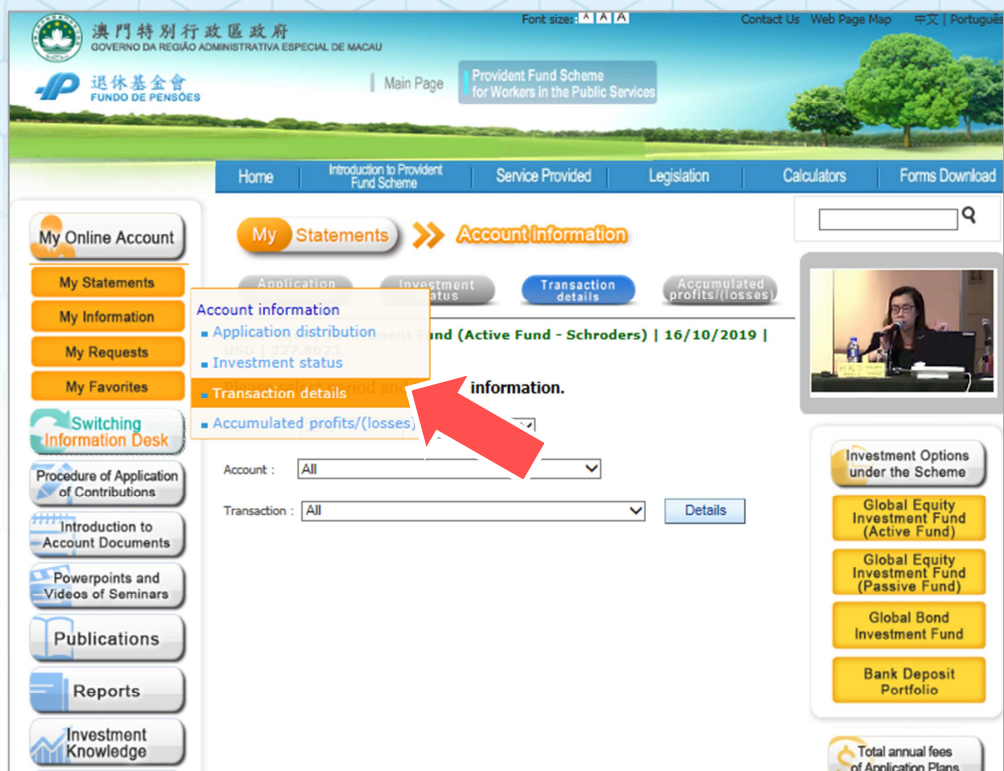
澳門特別行政區政府
GOVERNO DA REGIÃO ADMINISTRATIVA ESPECIAL DE MACAU

Font size: A A A

Contact Us Web Page Map 中文 | Português

退休基金會
FUNDO DE PENSÕES

Main Page

Provident Fund Scheme for Workers in the Public Services

Home | Introduction to Provident Fund Scheme | Service Provided | Legislation | Calculators | Forms Download

My Online Account

My Statements

My Information

My Requests

My Favorites

Switching Information Desk

Procedure of Application of Contributions

Introduction to Account Documents

Powerpoints and Videos of Seminars

Publications

Reports

Investment Knowledge

My Statements » Account information

Application | Investment status | Transaction details | Accumulated profits/(losses)

Account information
Application distribution
Investment status
Transaction details
Accumulated profits/(losses)

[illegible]nd (Active Fund - Schroders) | 16/10/2019 |

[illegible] information.

Account : All

Transaction : All

Details

Investment Options under the Scheme

Global Equity Investment Fund (Active Fund)

Global Equity Investment Fund (Passive Fund)

Global Bond Investment Fund

Bank Deposit Portfolio

Total annual fees of Application Plans